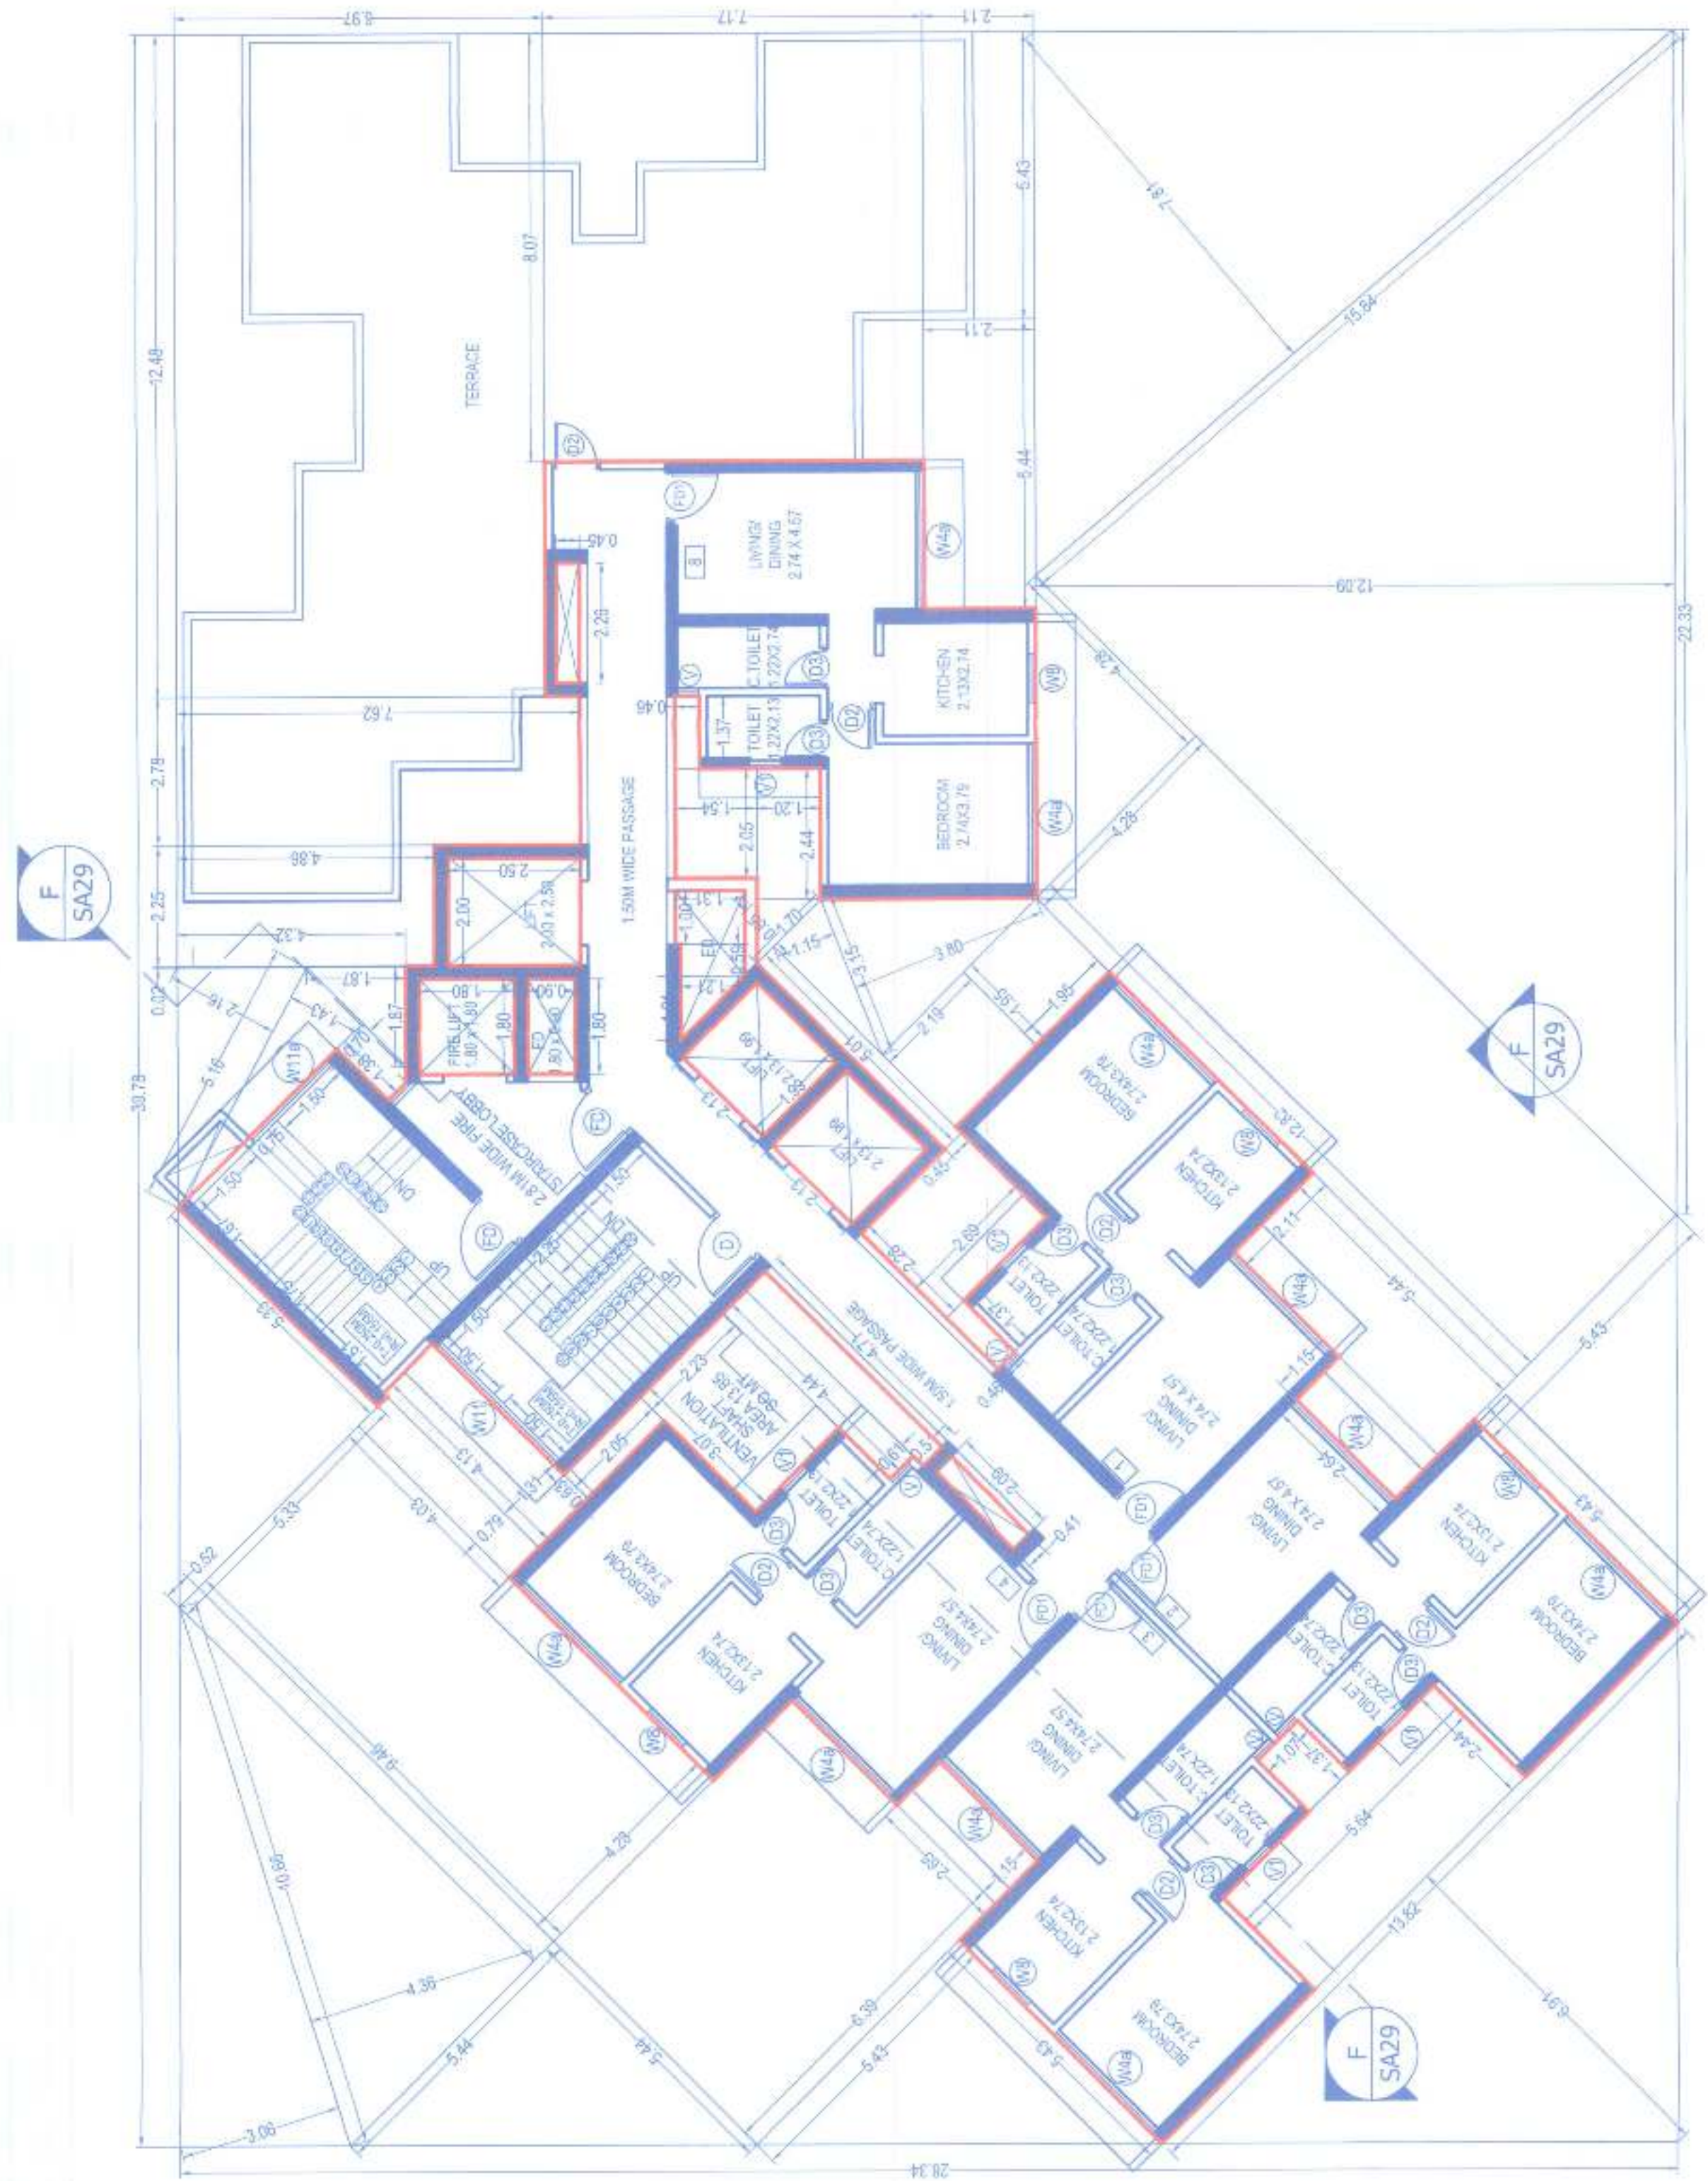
6.97
7.17
2.11
5.43
7.84
8.07
2.11
15.84
12.48
TERRACE
D2
FD1
LIVING/ DINING 2.74 X 4.57
0.45
5.44
W4a
12.09
22.33
2.28
C. TOILET 1.22X2.74
KITCHEN 2.13X2.74
W8
4.28
D3
V
0.46
D2
TOILET 1.22X2.13
1.37
D3
7.62
2.78
V
1.54
1.20
BEDROOM 2.74X3.79
W4a
4.28
2.05
2.44
1.50M WIDE PASSAGE
4.88
2.50
F
SA29
2.25
2.00
2.00 x 2.50
1.31
1.00
1.70
1.15
3.15
3.80
4.32
1.87
1.80
0.90
0.02
2.16
1.43
1.87
FIRE LIFT 1.80 X 1.80
1.80
1.80
1.80
1.21
5.16
1.38
1.70
W11a
2.19
1.95
1.96
5.01
F
SA29
BEDROOM 2.74X3.79
W4a
30.73
1.50
2.81M WIDE FIRE STAIRCASE LOBBY
FD
LIFT 2.13X1.98
1.98
LIFT 2.13X1.98
12.82
0.75
1.50
DN
FD
1.50
2.13
2.13
0.45
KITCHEN 2.13X2.74
W8
1.91
D
DN
2.28
2.89
D3
D2
2.11
UP
2.25
UP
TOILET 1.22X2.13
D3
5.44
5.33
1.50
1.37
C. TOILET 1.22X2.74
1.50
1.50M WIDE PASSAGE
4.71
V
0.48
LIVING/ DINING 2.74 X 4.57
1.15
W4a
5.43
1.50
2.23
VENTILATION SHAFT AREA 13.85 SQ.MT.
4.44
W11
1.50
4.13
2.05
3.07
0.91
0.5
2.08
2.64
0.63
1.51
TOILET 1.22X2.13
V
W8
KITCHEN 2.13X2.74
4.03
0.79
D3
C. TOILET 1.22X2.74
0.41
LIVING/ DINING 2.74 X 4.57
5.43
5.33
0.52
BEDROOM 2.74X3.79
D2
D3
LIVING/ DINING 2.74 X 4.57
FD1
FD1
FD1
BEDROOM 2.74X3.79
W4a
W4a
KITCHEN 2.13X2.74
D3
C. TOILET 1.22X2.74
D2
D3
TOILET 1.22X2.13
V
W8
LIVING/ DINING 2.74X4.57
1.07
1.37
2.44
9.46
W4a
TOILET 1.22X2.74
D3
TOILET 1.22X2.13
W4a
4.28
2.63
1.5
D2
D3
5.64
10.66
KITCHEN 2.13X2.74
W8
V
13.82
4.36
6.39
BEDROOM 2.74X3.79
W4a
6.91
5.44
5.44
5.43
5.43
F
SA29
3.06
28.34